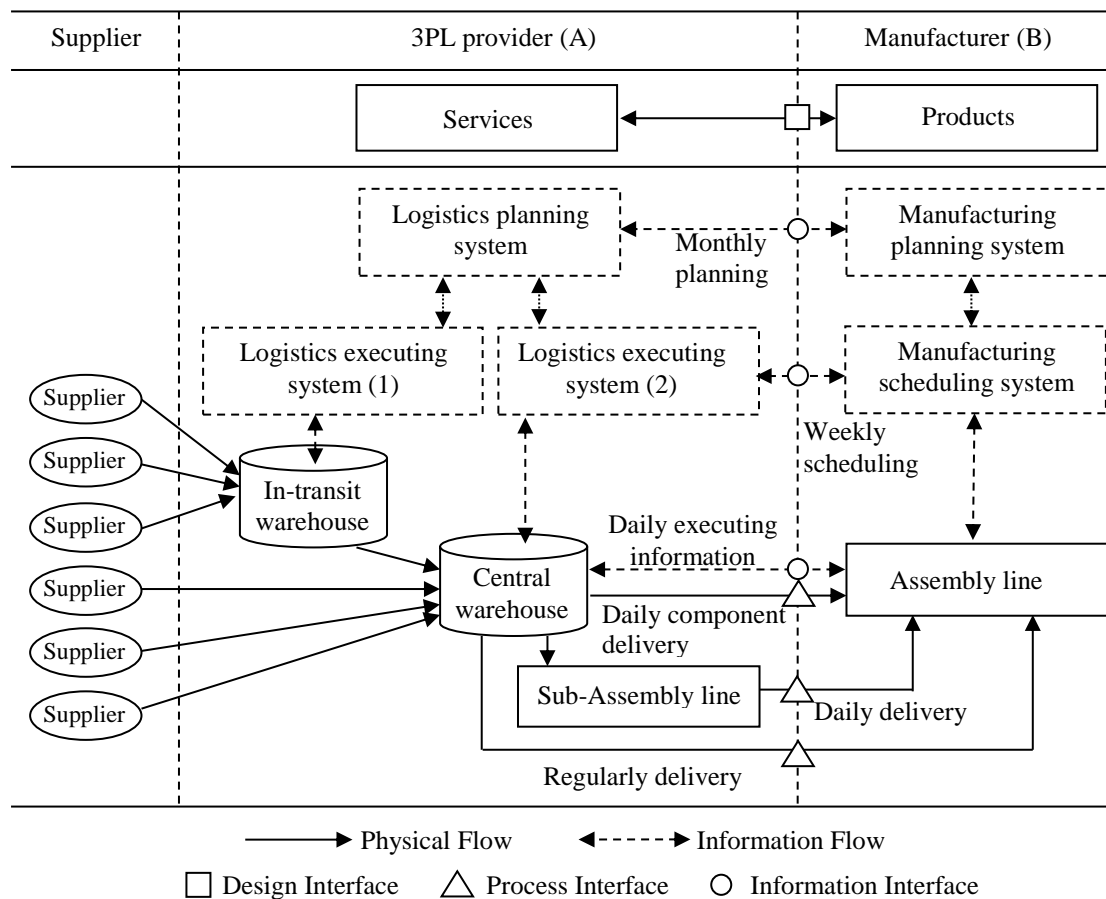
Supplier

3PL provider (A)

Manufacturer (B)

Services

Products

Logistics planning system

Monthly planning

Manufacturing planning system

Logistics executing system (1)

Logistics executing system (2)

Manufacturing scheduling system

Supplier

Supplier

Supplier

Supplier

Supplier

Supplier

In-transit warehouse

Weekly scheduling

Daily executing information

Central warehouse

Assembly line

Daily component delivery

Sub-Assembly line

Daily delivery

Regularly delivery

Physical Flow

Information Flow

Design Interface

Process Interface

Information Interface